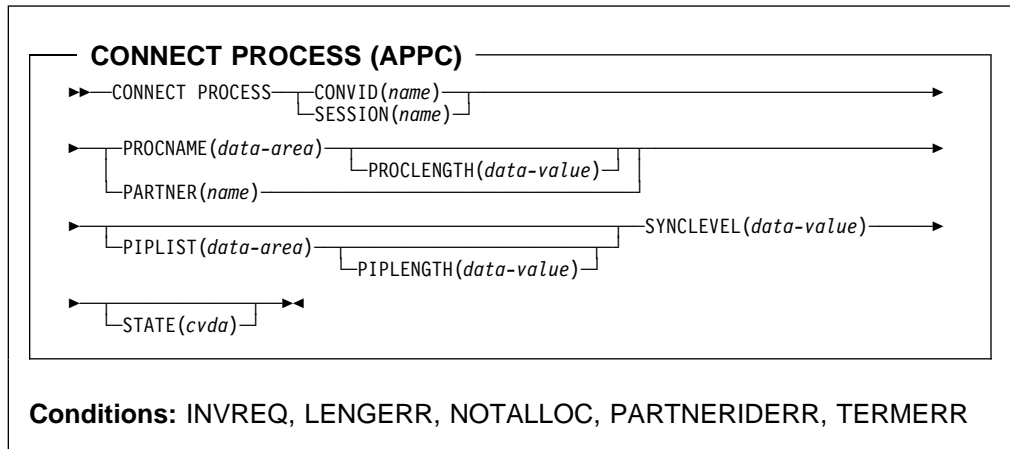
CONNECT PROCESS (APPC)

CONNECT PROCESS CONVID(name)
SESSION(name)

PROCNAME(data-area)
PROCLENGTH(data-value)
PARTNER(name)

PIPLIST(data-area)
PIPLENGTH(data-value)
SYNCLEVEL(data-value)

STATE(cvda)

Conditions: INVREQ, LENGERR, NOTALLOC, PARTNERIDERR, TERMERR